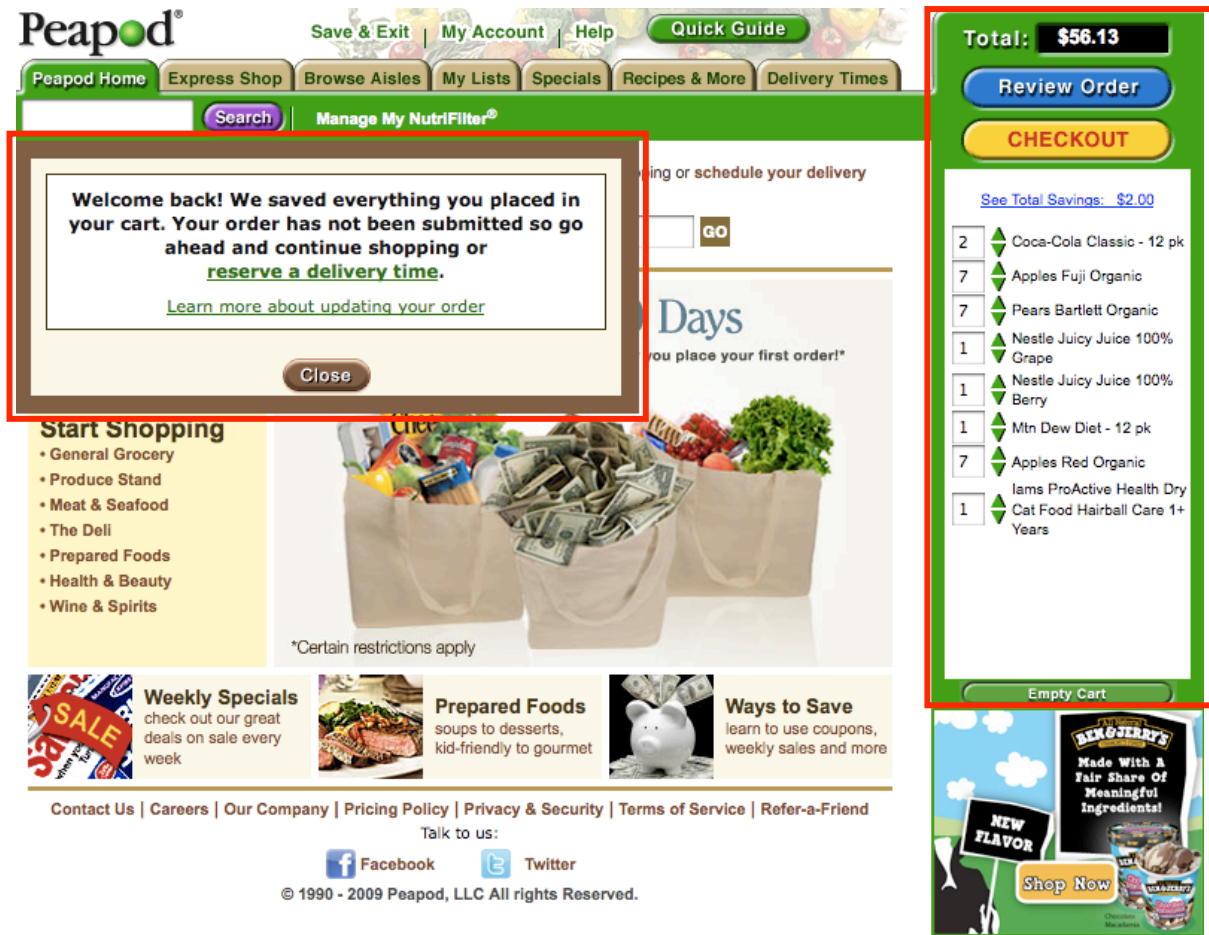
Peapod®

Save & Exit | My Account | Help

Quick Guide

Peapod Home | Express Shop | Browse Aisles | My Lists | Specials | Recipes & More | Delivery Times

Search | Manage My NutriFilter®

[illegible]ping or schedule your delivery

GO

Welcome back! We saved everything you placed in your cart. Your order has not been submitted so go ahead and continue shopping or reserve a delivery time.

Learn more about updating your order

Close

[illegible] Days

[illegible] you place your first order!*

Start Shopping
• General Grocery
• Produce Stand
• Meat & Seafood
• The Deli
• Prepared Foods
• Health & Beauty
• Wine & Spirits

*Certain restrictions apply

SALE

Weekly Specials
check out our great deals on sale every week

Prepared Foods
soups to desserts, kid-friendly to gourmet

Ways to Save
learn to use coupons, weekly sales and more

Contact Us | Careers | Our Company | Pricing Policy | Privacy & Security | Terms of Service | Refer-a-Friend

Talk to us:

Facebook Twitter

© 1990 - 2009 Peapod, LLC All rights Reserved.

Total: $56.13

Review Order

CHECKOUT

See Total Savings: $2.00

| 2 | Coca-Cola Classic - 12 pk |
|---|---|
| 7 | Apples Fuji Organic |
| 7 | Pears Bartlett Organic |
| 1 | Nestle Juicy Juice 100% Grape |
| 1 | Nestle Juicy Juice 100% Berry |
| 1 | Mtn Dew Diet - 12 pk |
| 7 | Apples Red Organic |
| 1 | Iams ProActive Health Dry Cat Food Hairball Care 1+ Years |

Empty Cart

BEN&JERRY'S

Made With A Fair Share Of Meaningful Ingredients!

NEW FLAVOR

Shop Now

BEN&JERRY'S